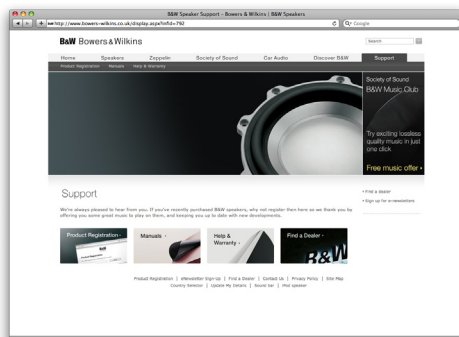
B&W Speaker Support - Bowers & Wilkins | B&W Speakers

http://www.bowers-wilkins.co.uk/display.aspx?infid=792

Google

B&W Bowers & Wilkins

Search

Home | Speakers | Zeppelin | Society of Sound | Car Audio | Discover B&W | Support

Product Registration | Manuals | Help & Warranty

Society of Sound
B&W Music Club

Try exciting lossless quality music in just one click

Free music offer ›

Support

We're always pleased to hear from you. If you've recently purchased B&W speakers, why not register them here so we thank you by offering you some great music to play on them, and keeping you up to date with new developments.

› Find a dealer
› Sign up for e-newsletters

Product Registration ›

Manuals ›

Help & Warranty ›

Find a Dealer ›

B&W

Product Registration | eNewsletter Sign-Up | Find a Dealer | Contact Us | Privacy Policy | Site Map
Country Selector | Update My Details | Sound bar | iPod speaker